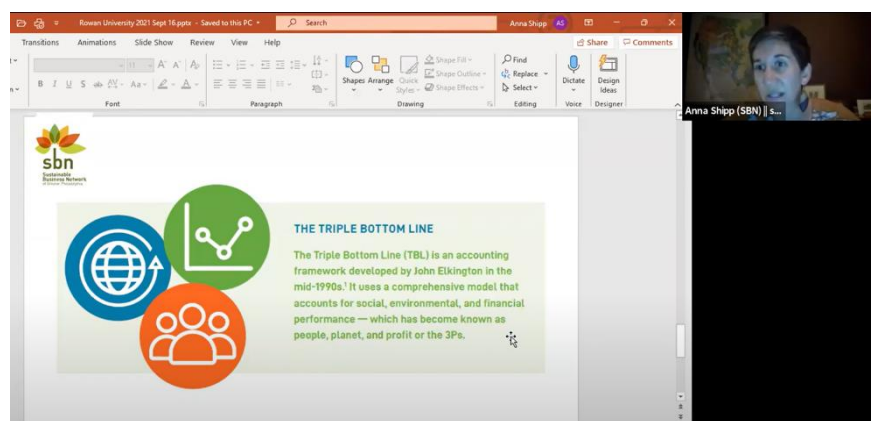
Rowan University 2021 Sept 16.pptx - Saved to this PC

Search

Anna Shipp AS

Transitions Animations Slide Show Review View Help

Share Comments

Font

Paragraph

Shapes Arrange Quick Styles

Shape Fill

Shape Outline

Shape Effects

Drawing

Find

Replace

Select

Editing

Dictate

Voice

Design Ideas

Designer

Anna Shipp (SBN) || s...

sbn

Sustainable Business Network of Greater Philadelphia

THE TRIPLE BOTTOM LINE

The Triple Bottom Line (TBL) is an accounting framework developed by John Elkington in the mid-1990s.¹ It uses a comprehensive model that accounts for social, environmental, and financial performance — which has become known as people, planet, and profit or the 3Ps.